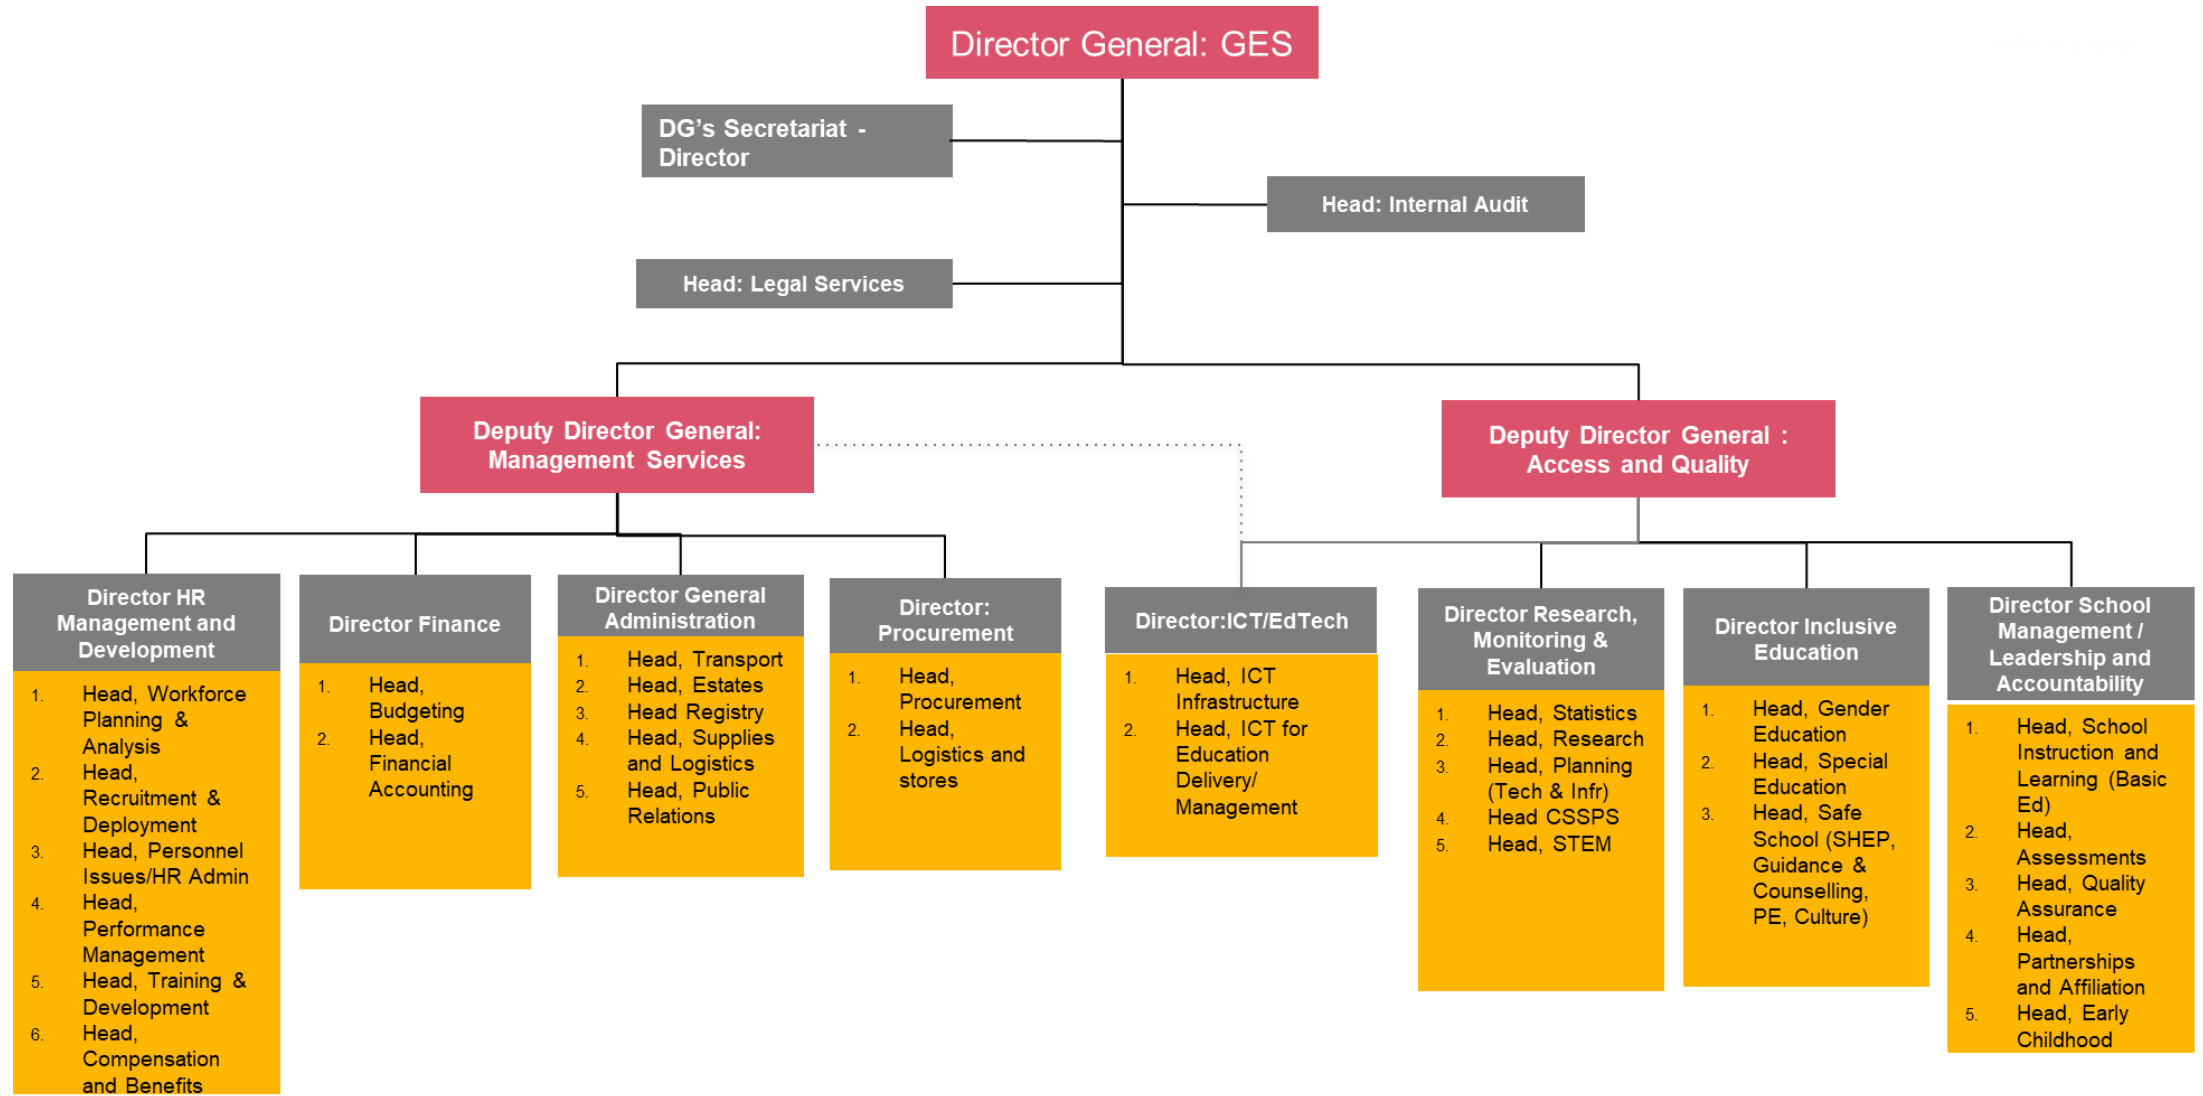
Director General: GES

DG's Secretariat - Director

Head: Internal Audit

Head: Legal Services

Deputy Director General: Management Services

Deputy Director General : Access and Quality

Director HR Management and Development

1. Head, Workforce Planning & Analysis
2. Head, Recruitment & Deployment
3. Head, Personnel Issues/HR Admin
4. Head, Performance Management
5. Head, Training & Development
6. Head, Compensation and Benefits

Director Finance

1. Head, Budgeting
2. Head, Financial Accounting

Director General Administration

1. Head, Transport
2. Head, Estates
3. Head Registry
4. Head, Supplies and Logistics
5. Head, Public Relations

Director: Procurement

1. Head, Procurement
2. Head, Logistics and stores

Director:ICT/EdTech

1. Head, ICT Infrastructure
2. Head, ICT for Education Delivery/ Management

Director Research, Monitoring & Evaluation

1. Head, Statistics
2. Head, Research
3. Head, Planning (Tech & Infr)
4. Head CSSPS
5. Head, STEM

Director Inclusive Education

1. Head, Gender Education
2. Head, Special Education
3. Head, Safe School (SHEP, Guidance & Counselling, PE, Culture)

Director School Management / Leadership and Accountability

1. Head, School Instruction and Learning (Basic Ed)
2. Head, Assessments
3. Head, Quality Assurance
4. Head, Partnerships and Affiliation
5. Head, Early Childhood